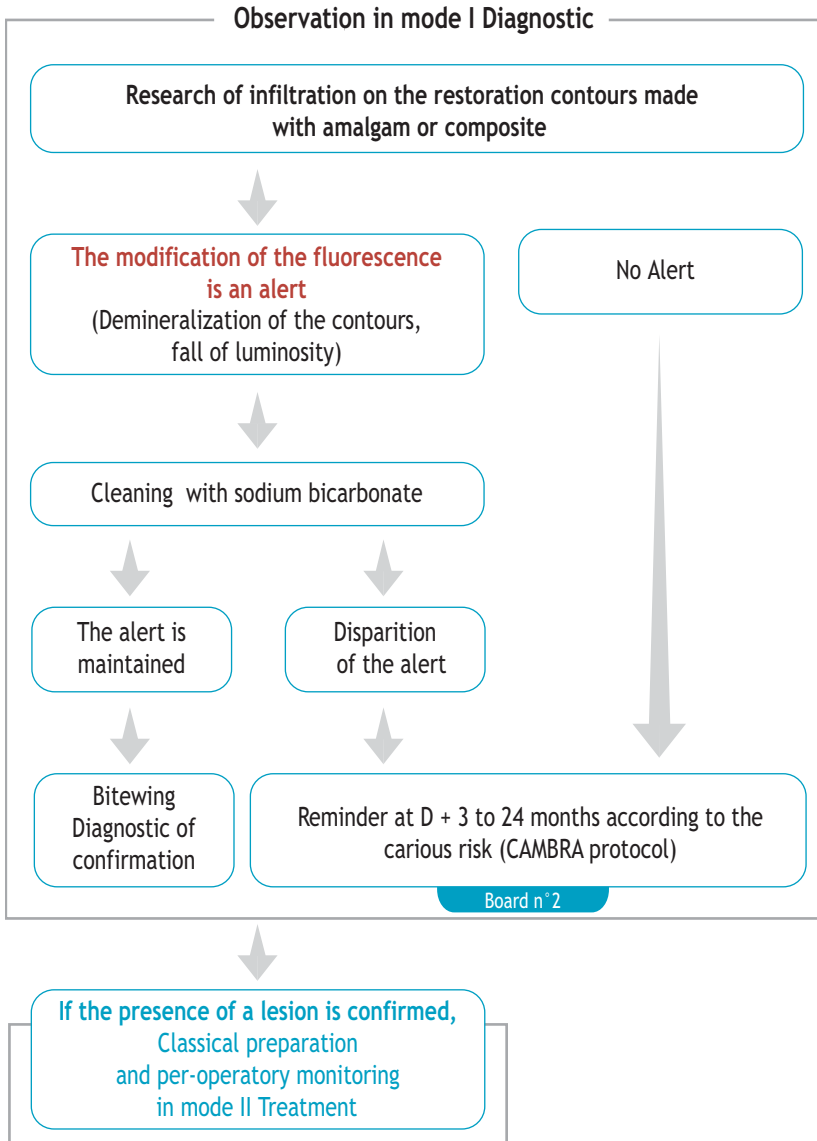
Observation in mode I Diagnostic

Research of infiltration on the restoration contours made with amalgam or composite

The modification of the fluorescence is an alert
(Demineralization of the contours, fall of luminosity)

No Alert

Cleaning with sodium bicarbonate

The alert is maintained

Disparition of the alert

Bitewing Diagnostic of confirmation

Reminder at D + 3 to 24 months according to the carious risk (CAMBRA protocol)

Board n°2

If the presence of a lesion is confirmed,
Classical preparation and per-operatory monitoring in mode II Treatment